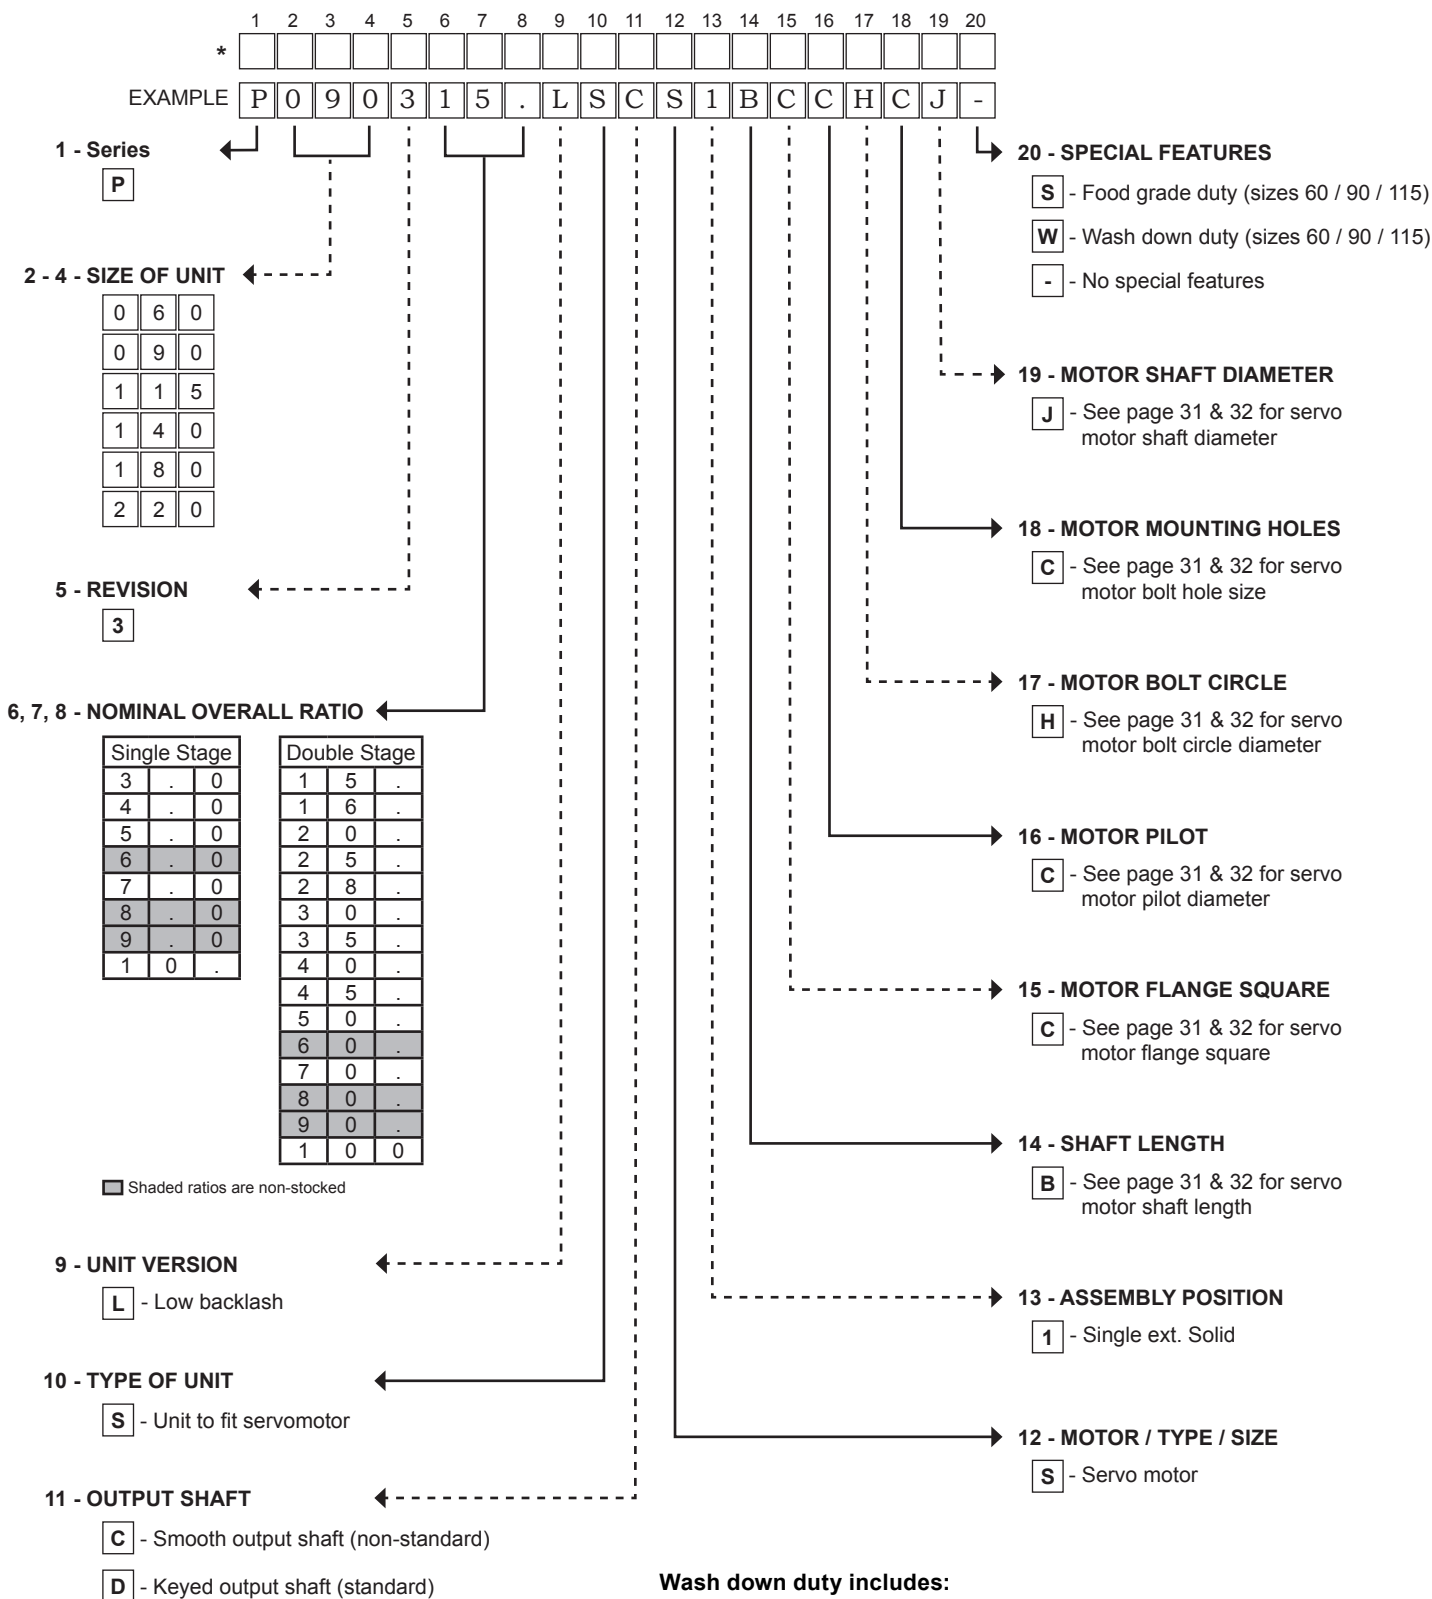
1 2 3 4 5 6 7 8 9 10 11 12 13 14 15 16 17 18 19 20

*

EXAMPLE P 0 9 0 3 1 5 . L S C S 1 B C C H C J -

1 - Series
P

2 - 4 - SIZE OF UNIT

| 0 | 6 | 0 |
|---|---|---|
| 0 | 9 | 0 |
| 1 | 1 | 5 |
| 1 | 4 | 0 |
| 1 | 8 | 0 |
| 2 | 2 | 0 |

5 - REVISION
3

6, 7, 8 - NOMINAL OVERALL RATIO

| Single Stage | | |
|---|---|---|
| 3 | . | 0 |
| 4 | . | 0 |
| 5 | . | 0 |
| 6 | . | 0 |
| 7 | . | 0 |
| 8 | . | 0 |
| 9 | . | 0 |
| 1 | 0 | . |

| Double Stage | | |
|---|---|---|
| 1 | 5 | . |
| 1 | 6 | . |
| 2 | 0 | . |
| 2 | 5 | . |
| 2 | 8 | . |
| 3 | 0 | . |
| 3 | 5 | . |
| 4 | 0 | . |
| 4 | 5 | . |
| 5 | 0 | . |
| 6 | 0 | . |
| 7 | 0 | . |
| 8 | 0 | . |
| 9 | 0 | . |
| 1 | 0 | 0 |

Shaded ratios are non-stocked

9 - UNIT VERSION
L - Low backlash

10 - TYPE OF UNIT
S - Unit to fit servomotor

11 - OUTPUT SHAFT
C - Smooth output shaft (non-standard)
D - Keyed output shaft (standard)

20 - SPECIAL FEATURES
S - Food grade duty (sizes 60 / 90 / 115)
W - Wash down duty (sizes 60 / 90 / 115)
- - No special features

19 - MOTOR SHAFT DIAMETER
J - See page 31 & 32 for servo motor shaft diameter

18 - MOTOR MOUNTING HOLES
C - See page 31 & 32 for servo motor bolt hole size

17 - MOTOR BOLT CIRCLE
H - See page 31 & 32 for servo motor bolt circle diameter

16 - MOTOR PILOT
C - See page 31 & 32 for servo motor pilot diameter

15 - MOTOR FLANGE SQUARE
C - See page 31 & 32 for servo motor flange square

14 - SHAFT LENGTH
B - See page 31 & 32 for servo motor shaft length

13 - ASSEMBLY POSITION
1 - Single ext. Solid

12 - MOTOR / TYPE / SIZE
S - Servo motor

Wash down duty includes: